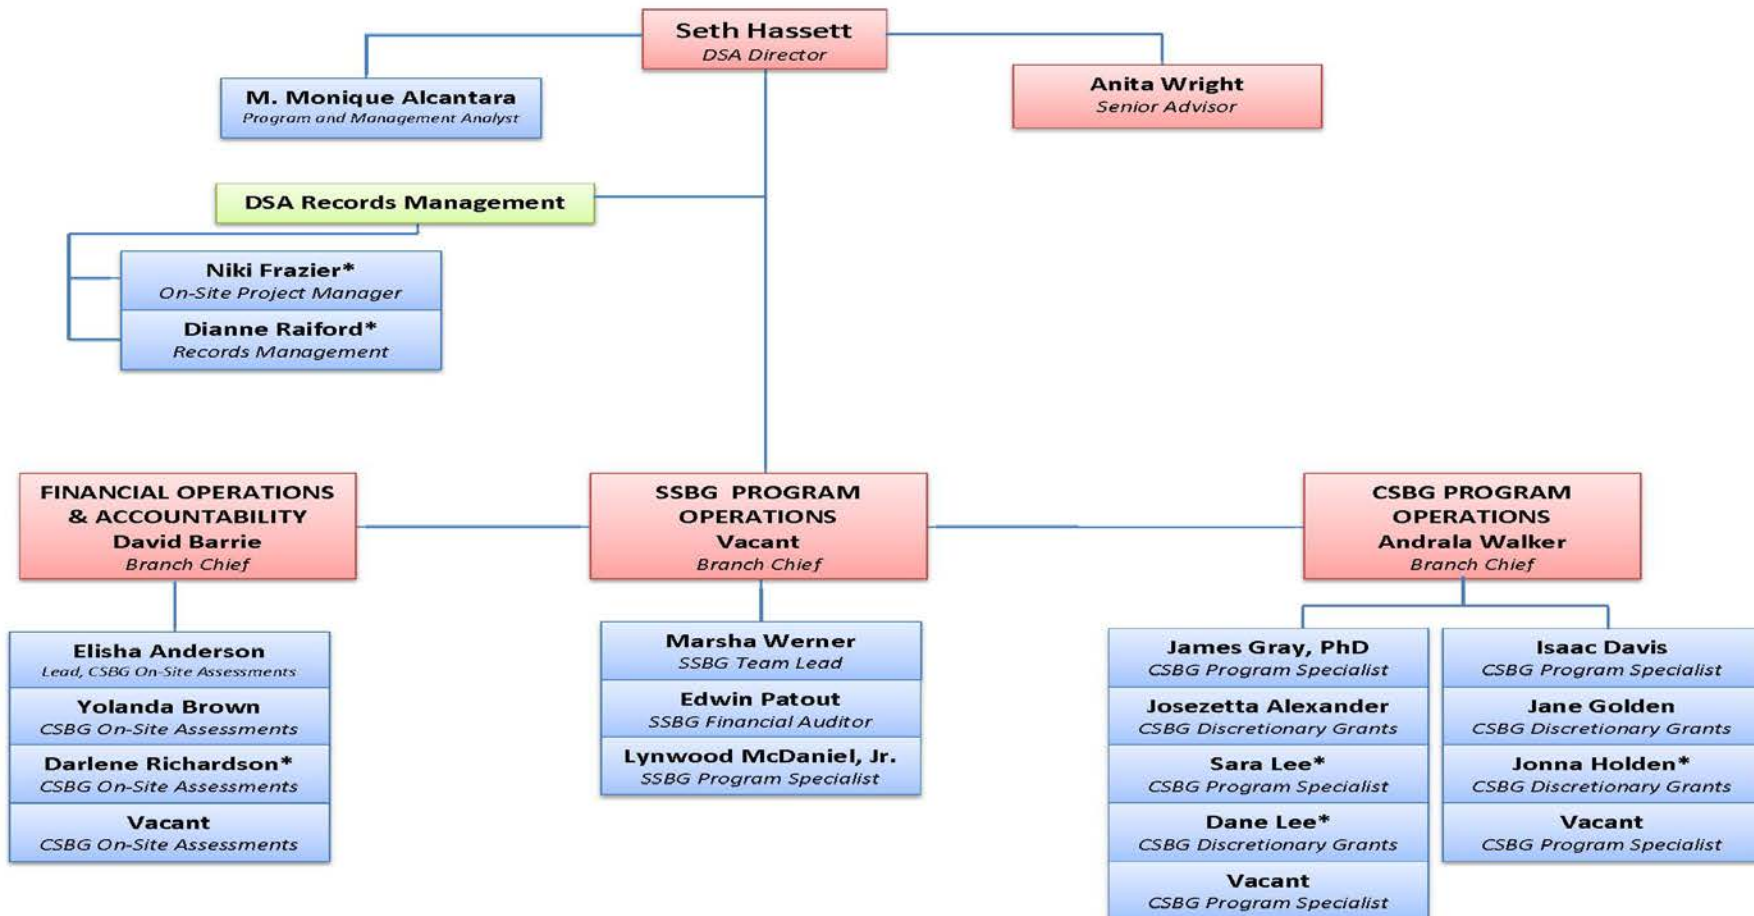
Seth Hassett
DSA Director

M. Monique Alcantara
Program and Management Analyst

Anita Wright
Senior Advisor

DSA Records Management

Niki Frazier*
On-Site Project Manager

Dianne Raiford*
Records Management

FINANCIAL OPERATIONS & ACCOUNTABILITY
David Barrie
Branch Chief

SSBG PROGRAM OPERATIONS
Vacant
Branch Chief

CSBG PROGRAM OPERATIONS
Andrala Walker
Branch Chief

Elisha Anderson
Lead, CSBG On-Site Assessments

Yolanda Brown
CSBG On-Site Assessments

Darlene Richardson*
CSBG On-Site Assessments

Vacant
CSBG On-Site Assessments

Marsha Werner
SSBG Team Lead

Edwin Patout
SSBG Financial Auditor

Lynwood McDaniel, Jr.
SSBG Program Specialist

James Gray, PhD
CSBG Program Specialist

Josezetta Alexander
CSBG Discretionary Grants

Sara Lee*
CSBG Program Specialist

Dane Lee*
CSBG Discretionary Grants

Vacant
CSBG Program Specialist

Isaac Davis
CSBG Program Specialist

Jane Golden
CSBG Discretionary Grants

Jonna Holden*
CSBG Discretionary Grants

Vacant
CSBG Program Specialist